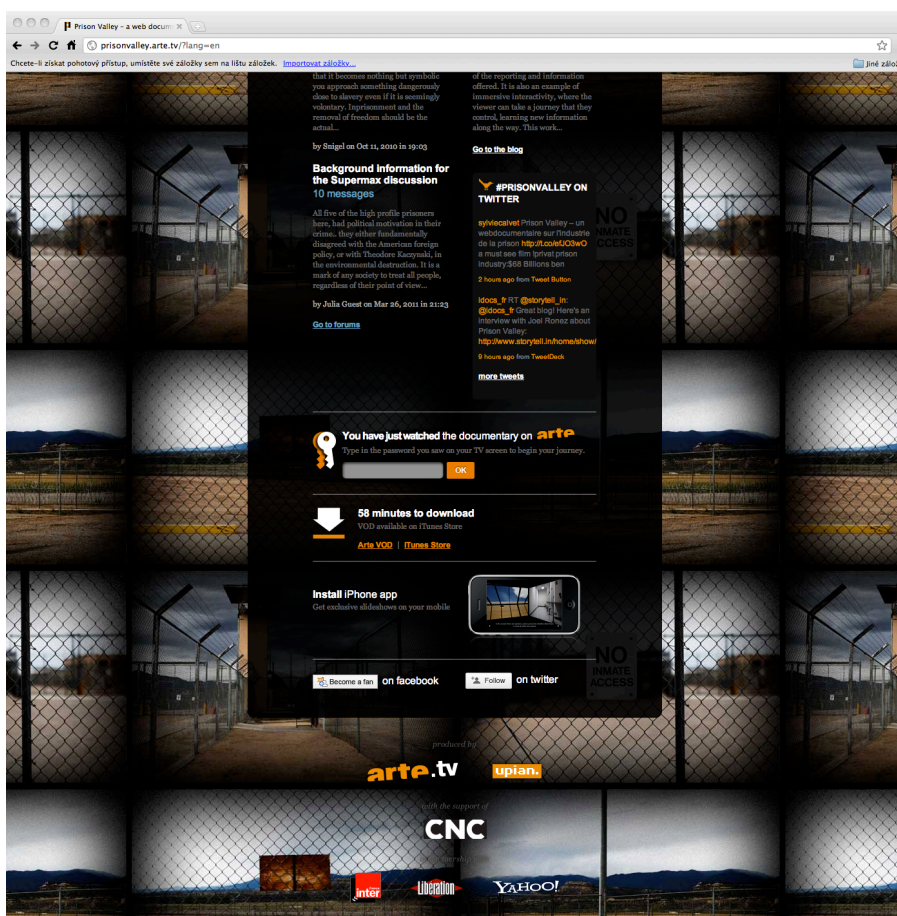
Prison Valley – a web docum ×

prisonvalley.arte.tv/?lang=en

Chcete-li získat pohotový přístup, umístěte své záložky sem na lištu záložek. Importovat záložky...

Jiné zálož

that it becomes nothing but symbolic you approach something dangerously close to slavery even if it is seemingly voluntary. Imprisonment and the removal of freedom should be the actual...

by Snigel on Oct 11, 2010 in 19:03

Background information for the Supermax discussion
10 messages

All five of the high profile prisoners here, had political motivation in their crime. they either fundamentally disagreed with the American foreign policy, or with Theodore Kaczynski, in the environmental destruction. It is a mark of any society to treat all people, regardless of their point of view...

by Julia Guest on Mar 26, 2011 in 21:23

Go to forums

of the reporting and information offered. It is also an example of immersive interactivity, where the viewer can take a journey that they control, learning new information along the way. This work...

Go to the blog

#PRISONVALLEY ON TWITTER

sylviecalvet Prison Valley – un webdocumentaire sur l'industrie de la prison http://t.co/eUO3wO a must see film !privat prison industry:$68 Billions ben

2 hours ago from Tweet Button

idocs_fr RT @storytell_in: @idocs_fr Great blog! Here's an interview with Joel Ronez about Prison Valley: http://www.storytell.in/home/show/

9 hours ago from TweetDeck

more tweets

NO INMATE ACCESS

You have just watched the documentary on arte
Type in the password you saw on your TV screen to begin your journey.

OK

58 minutes to download
VOD available on iTunes Store
Arte VOD | iTunes Store

Install iPhone app
Get exclusive slideshows on your mobile

NO INMATE ACCESS

Become a fan on facebook

Follow on twitter

produced by

arte.tv upian.

with the support of

CNC

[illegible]

inter Libération YAHOO!